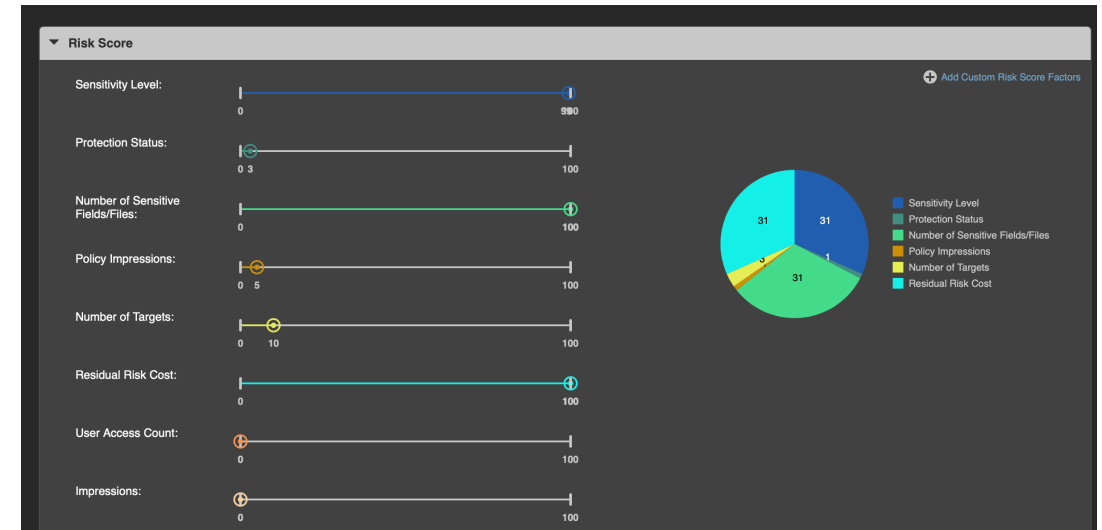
Risk Score

Add Custom Risk Score Factors

Sensitivity Level:
0
99100

Protection Status:
0 3
100

Number of Sensitive Fields/Files:
0
100

Policy Impressions:
0 5
100

Number of Targets:
0 10
100

Residual Risk Cost:
0
100

User Access Count:
0
100

Impressions:
0
100

31
31
1
3
31

Sensitivity Level
Protection Status
Number of Sensitive Fields/Files
Policy Impressions
Number of Targets
Residual Risk Cost